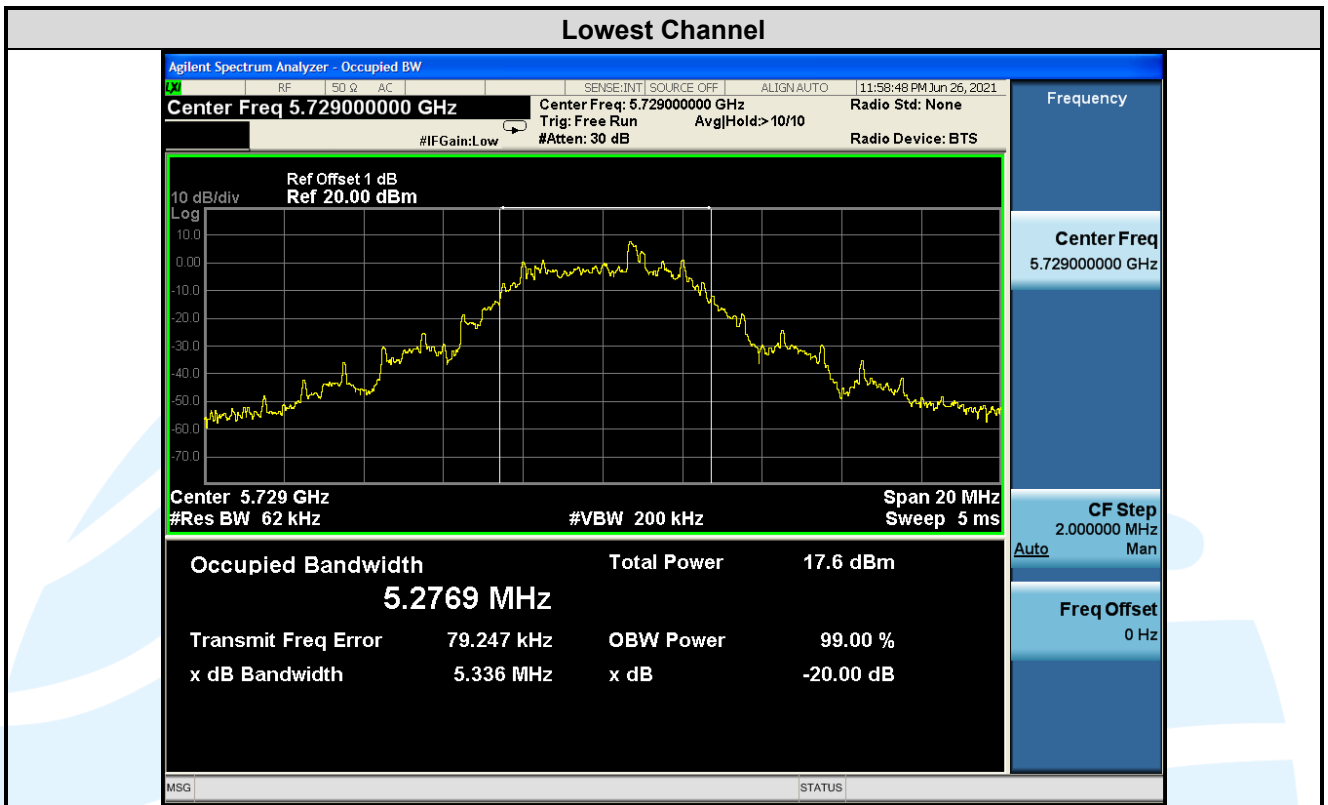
Lowest Channel

Agilent Spectrum Analyzer - Occupied BW

LXI RF 50 Ω AC SENSE:INT SOURCE OFF ALIGN AUTO 11:58:48 PM Jun 26, 2021

Center Freq 5.729000000 GHz

Center Freq: 5.729000000 GHz
Trig: Free Run Avg|Hold:>10/10
#IFGain:Low #Atten: 30 dB

Radio Std: None

Radio Device: BTS

Frequency

Ref Offset 1 dB
10 dB/div Ref 20.00 dBm
Log
10.0
0.00
-10.0
-20.0
-30.0
-40.0
-50.0
-60.0
-70.0

Center 5.729 GHz
#Res BW 62 kHz
#VBW 200 kHz
Span 20 MHz
Sweep 5 ms

Center Freq
5.729000000 GHz

CF Step
2.000000 MHz
Auto Man

Freq Offset
0 Hz

Occupied Bandwidth
5.2769 MHz

Total Power 17.6 dBm

Transmit Freq Error 79.247 kHz
OBW Power 99.00 %

x dB Bandwidth 5.336 MHz
x dB -20.00 dB

MSG
STATUS